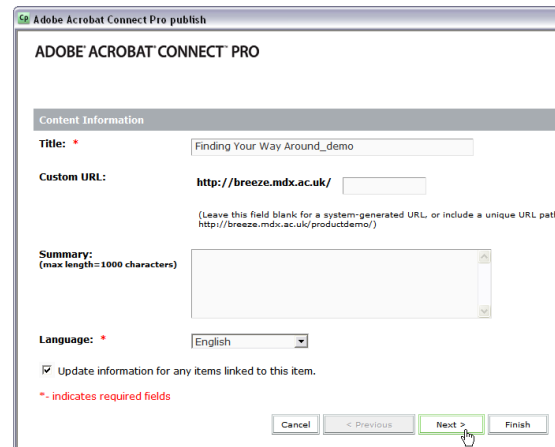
Adobe Acrobat Connect Pro publish

ADOBE® ACROBAT® CONNECT™ PRO

Content Information

Title: *

Finding Your Way Around_demo

Custom URL:

http://breeze.mdx.ac.uk/

(Leave this field blank for a system-generated URL, or include a unique URL pat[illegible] http://breeze.mdx.ac.uk/productdemo/)

Summary:
(max length=1000 characters)

Language: *

English

Update information for any items linked to this item.

*- indicates required fields

Cancel

< Previous

Next >

Finish